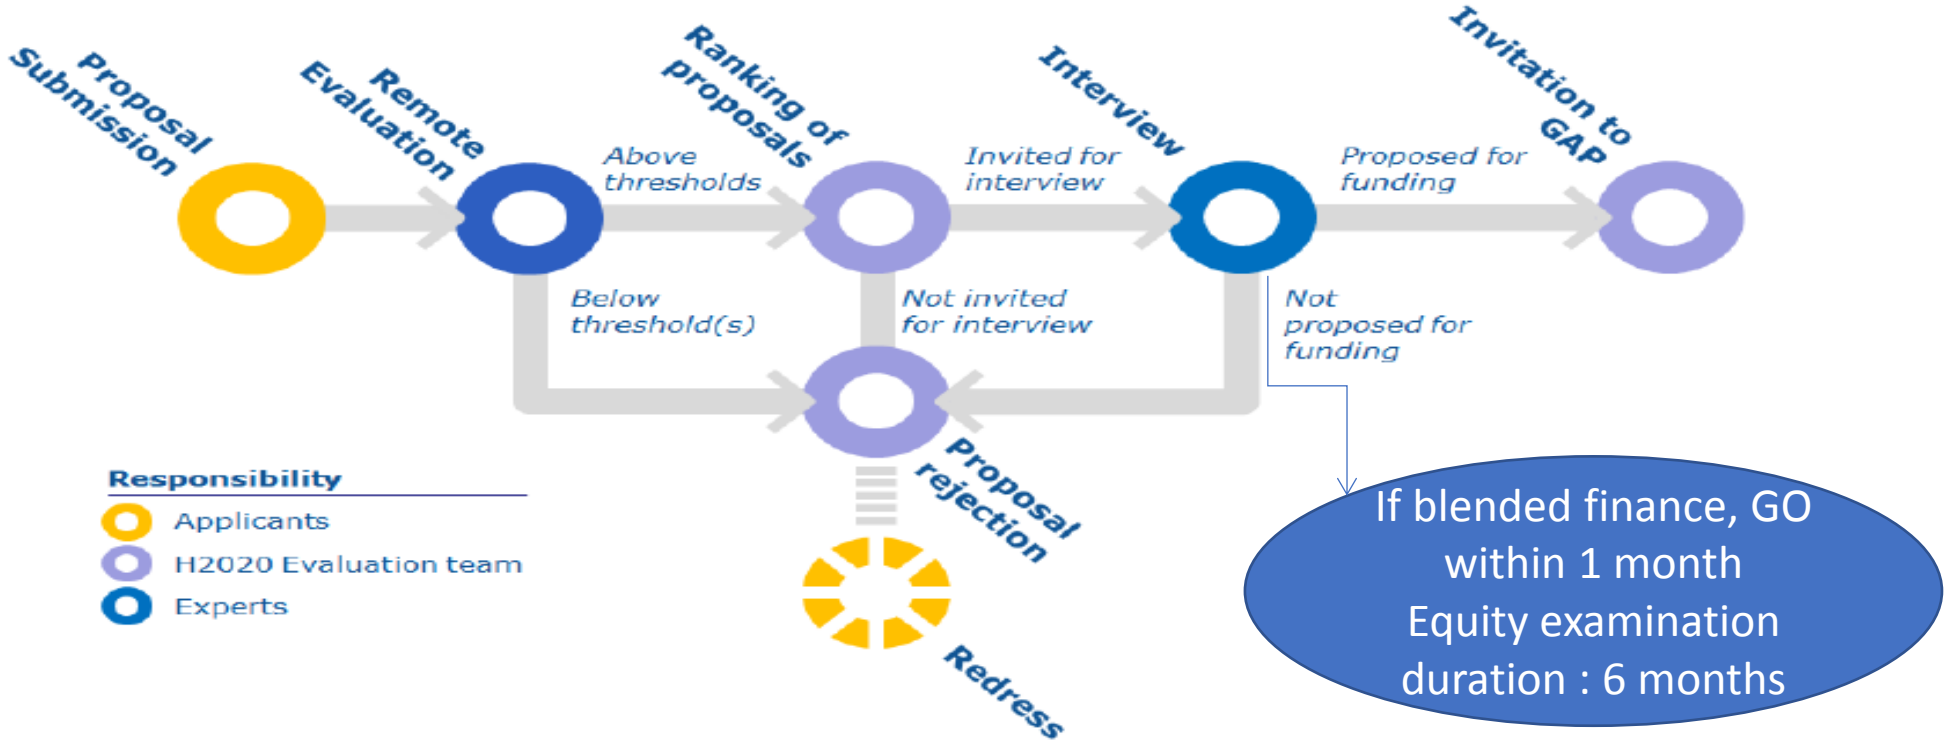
Proposal Submission

Remote Evaluation

Ranking of proposals

Interview

Invitation to GAP

Above thresholds

Invited for interview

Proposed for funding

Below threshold(s)

Not invited for interview

Not proposed for funding

Proposal rejection

Redress

Responsibility

Applicants

H2020 Evaluation team

Experts

If blended finance, GO within 1 month
Equity examination duration : 6 months